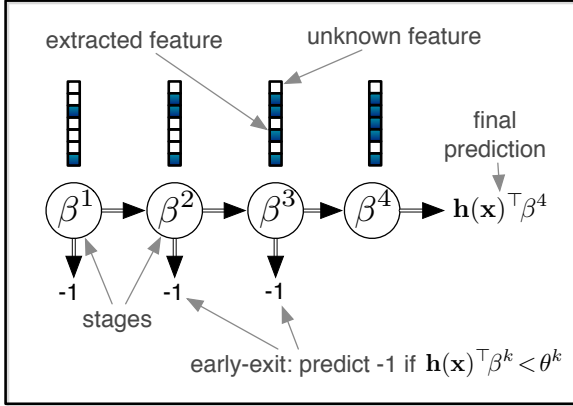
extracted feature

unknown feature

final prediction

$\beta^1$ $\beta^2$ $\beta^3$ $\beta^4$ $\mathbf{h}(\mathbf{x})^\top\beta^4$

-1 -1 -1

stages

early-exit: predict -1 if $\mathbf{h}(\mathbf{x})^\top\beta^k < \theta^k$